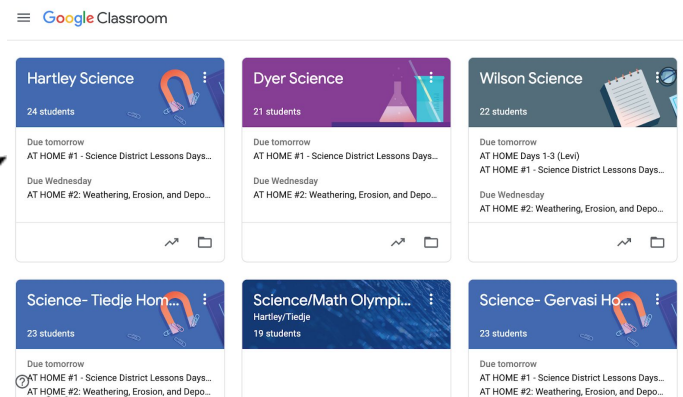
Google Classroom

Hartley Science
24 students

Due tomorrow
AT HOME #1 - Science District Lessons Days...

Due Wednesday
AT HOME #2: Weathering, Erosion, and Depo...

Dyer Science
21 students

Due tomorrow
AT HOME #1 - Science District Lessons Days...

Due Wednesday
AT HOME #2: Weathering, Erosion, and Depo...

Wilson Science
22 students

Due tomorrow
AT HOME Days 1-3 (Levi)
AT HOME #1 - Science District Lessons Days...

Due Wednesday
AT HOME #2: Weathering, Erosion, and Depo...

Science- Tiedje Hom...
23 students

Due tomorrow
AT HOME #1 - Science District Lessons Days...
AT HOME #2: Weathering, Erosion, and Depo...

Science/Math Olympi...
Hartley/Tiedje
19 students

Science- Gervasi Ho...
23 students

Due tomorrow
AT HOME #1 - Science District Lessons Days...
AT HOME #2: Weathering, Erosion, and Depo...